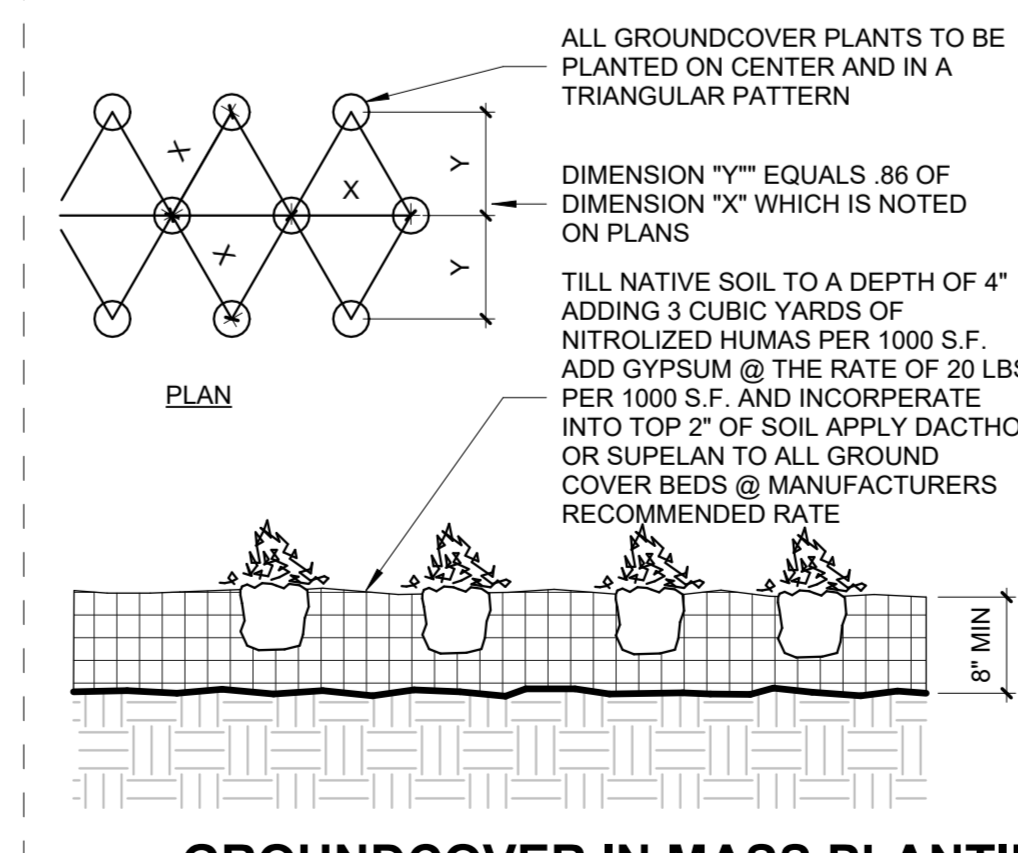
ALL GROUNDCOVER PLANTS TO BE PLANTED ON CENTER AND IN A TRIANGULAR PATTERN

X

X

X

Y

Y

DIMENSION "Y"" EQUALS .86 OF DIMENSION "X" WHICH IS NOTED ON PLANS

TILL NATIVE SOIL TO A DEPTH OF 4" ADDING 3 CUBIC YARDS OF NITROLIZED HUMAS PER 1000 S.F. ADD GYPSUM @ THE RATE OF 20 LBS PER 1000 S.F. AND INCORPERATE INTO TOP 2" OF SOIL APPLY DACTHO OR SUPELAN TO ALL GROUND COVER BEDS @ MANUFACTURERS RECOMMENDED RATE

PLAN

8" MIN

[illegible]